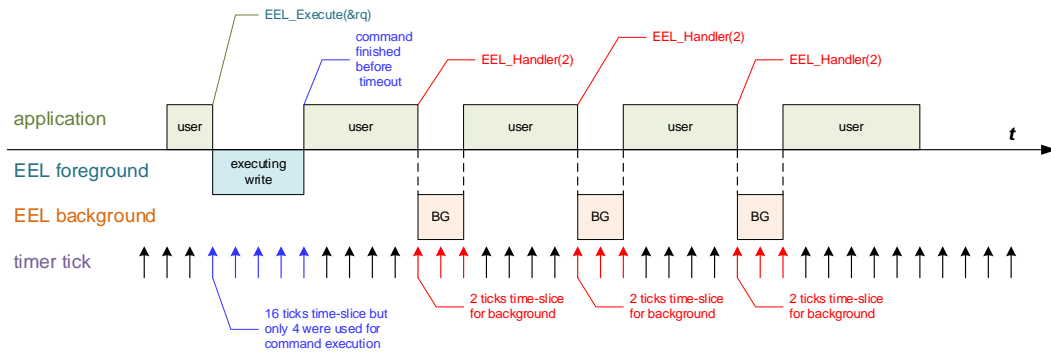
EEL_Execute(&rq)

command finished before timeout

EEL_Handler(2)

EEL_Handler(2)

EEL_Handler(2)

application

user

user

user

user

user

t

EEL foreground

executing write

EEL background

BG

BG

BG

timer tick

16 ticks time-slice but only 4 were used for command execution

2 ticks time-slice for background

2 ticks time-slice for background

2 ticks time-slice for background